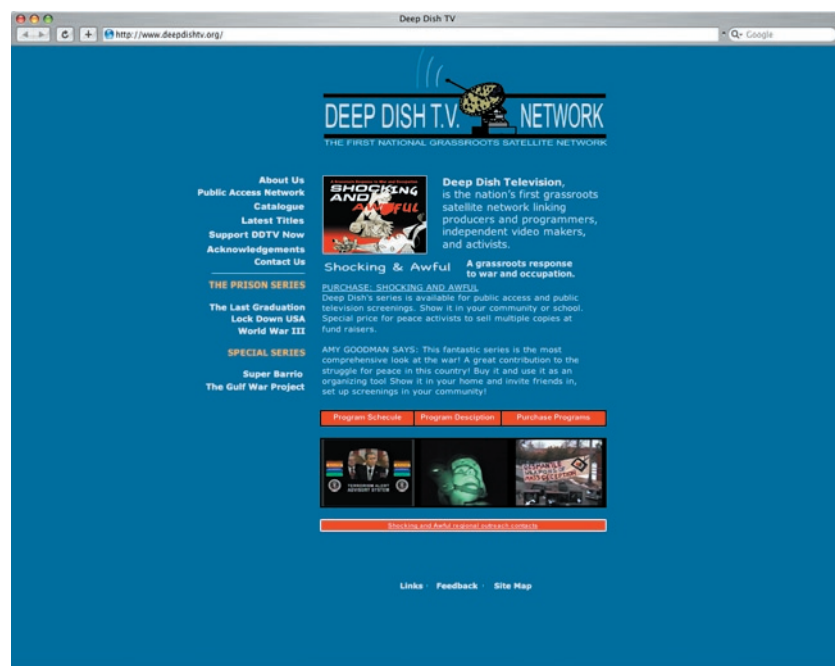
Deep Dish TV

http://www.deepdishtv.org/

Q- Google

DEEP DISH T.V. NETWORK

THE FIRST NATIONAL GRASSROOTS SATELLITE NETWORK

About Us
Public Access Network
Catalogue
Latest Titles
Support DDTV Now
Acknowledgements
Contact Us

THE PRISON SERIES

The Last Graduation
Lock Down USA
World War III

SPECIAL SERIES

Super Barrio
The Gulf War Project

SHOCKING AND AWFUL

Deep Dish Television, is the nation's first grassroots satellite network linking producers and programmers, independent video makers, and activists.

Shocking & Awful

A grassroots response to war and occupation.

PURCHASE: SHOCKING AND AWFUL
Deep Dish's series is available for public access and public television screenings. Show it in your community or school. Special price for peace activists to sell multiple copies at fund raisers.

AMY GOODMAN SAYS: This fantastic series is the most comprehensive look at the war! A great contribution to the struggle for peace in this country! Buy it and use it as an organizing tool Show it in your home and invite friends in, set up screenings in your community!

Program Schecule | Program Description | Purchase Programs

TERRORISM ALERT ADVISORY SYSTEM

Shocking and Awful regional outreach contacts

Links · Feedback · Site Map